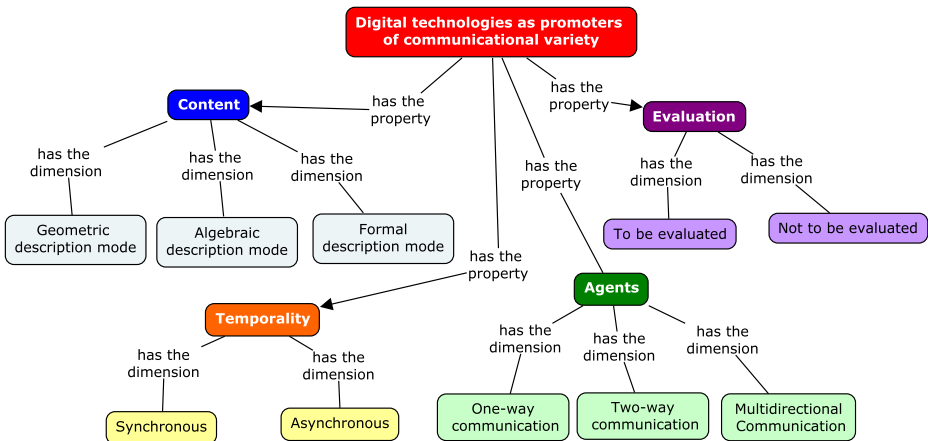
Digital technologies as promoters of communicational variety

has the property

Content

has the dimension

Geometric description mode

has the dimension

Algebraic description mode

has the dimension

Formal description mode

has the property

Temporality

has the dimension

Synchronous

has the dimension

Asynchronous

has the property

Agents

has the dimension

One-way communication

has the dimension

Two-way communication

has the dimension

Multidirectional Communication

has the property

Evaluation

has the dimension

To be evaluated

has the dimension

Not to be evaluated